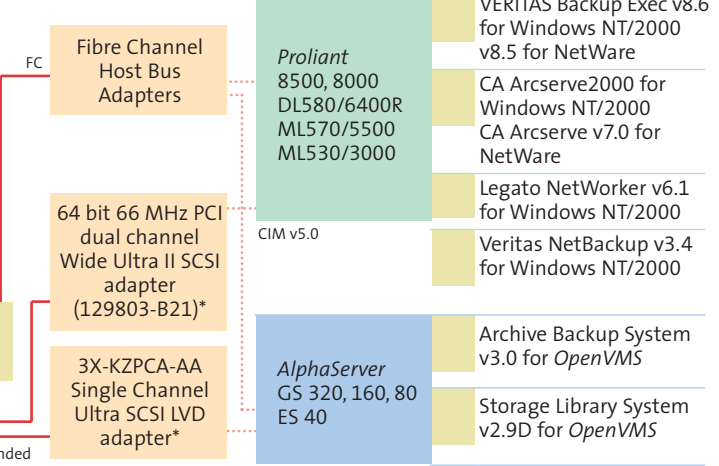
FC

Fibre Channel Host Bus Adapters

64 bit 66 MHz PCI dual channel Wide Ultra II SCSI adapter (129803-B21)*

3X-KZPCA-AA Single Channel Ultra SCSI LVD adapter*

nded

*Proliant*
8500, 8000
DL580/6400R
ML570/5500
ML530/3000

CIM v5.0

*AlphaServer*
GS 320, 160, 80
ES 40

VERITAS Backup Exec v8.6 for Windows NT/2000 v8.5 for NetWare

CA Arcserve2000 for Windows NT/2000 CA Arcserve v7.0 for NetWare

Legato NetWorker v6.1 for Windows NT/2000

Veritas NetBackup v3.4 for Windows NT/2000

Archive Backup System v3.0 for *OpenVMS*

Storage Library System v2.9D for *OpenVMS*